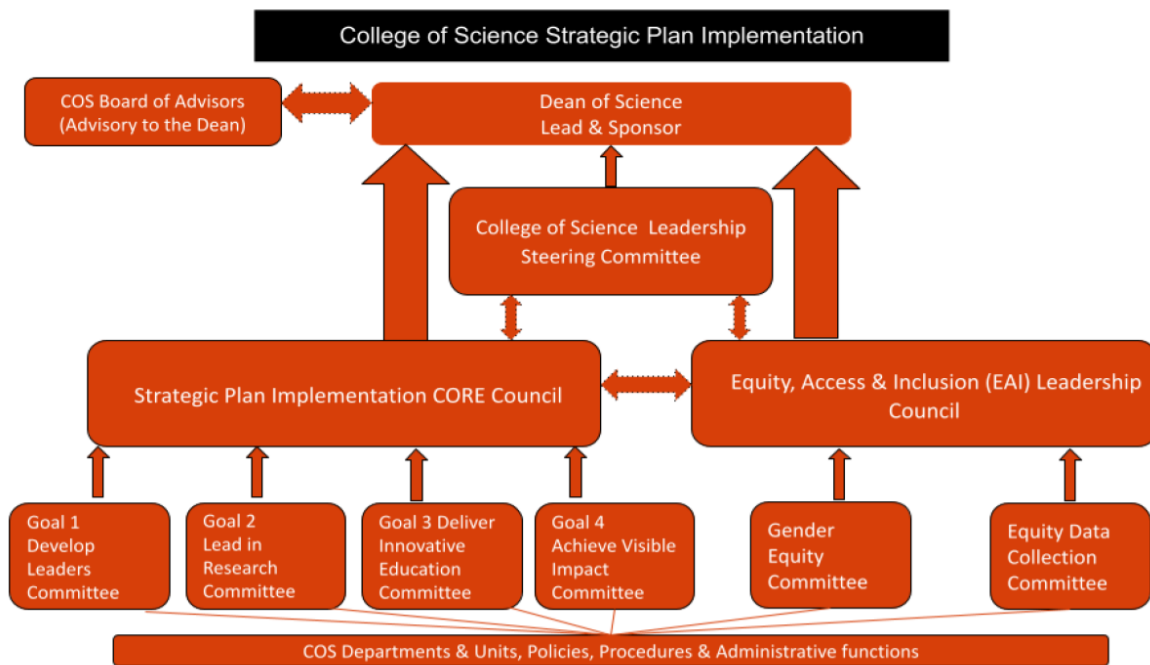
College of Science Strategic Plan Implementation

COS Board of Advisors (Advisory to the Dean)

Dean of Science Lead & Sponsor

College of Science Leadership Steering Committee

Strategic Plan Implementation CORE Council

Equity, Access & Inclusion (EAI) Leadership Council

Goal 1 Develop Leaders Committee

Goal 2 Lead in Research Committee

Goal 3 Deliver Innovative Education Committee

Goal 4 Achieve Visible Impact Committee

Gender Equity Committee

Equity Data Collection Committee

COS Departments & Units, Policies, Procedures & Administrative functions